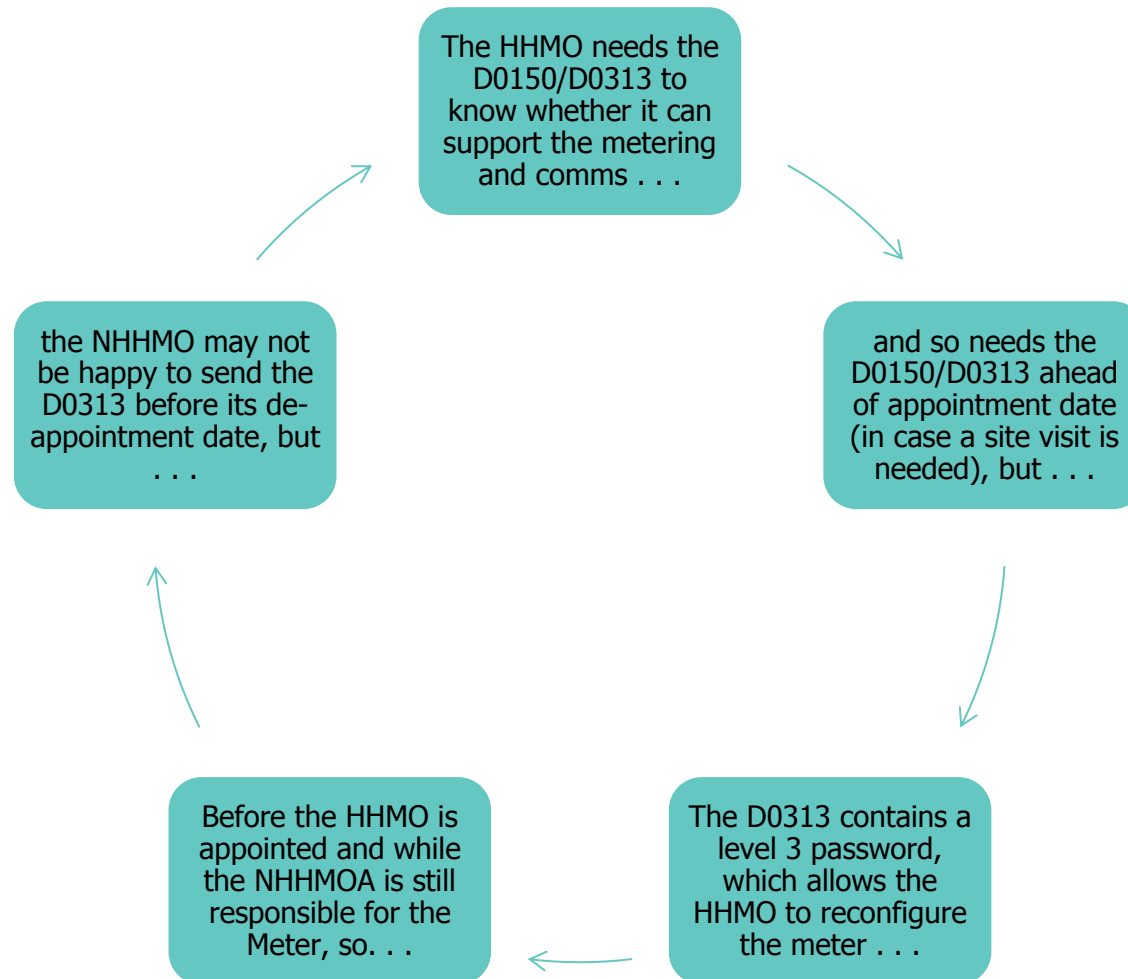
The HHMO needs the D0150/D0313 to know whether it can support the metering and comms . . .

and so needs the D0150/D0313 ahead of appointment date (in case a site visit is needed), but . . .

The D0313 contains a level 3 password, which allows the HHMO to reconfigure the meter . . .

Before the HHMO is appointed and while the NHHMOA is still responsible for the Meter, so. . .

the NHHMO may not be happy to send the D0313 before its de-appointment date, but . . .